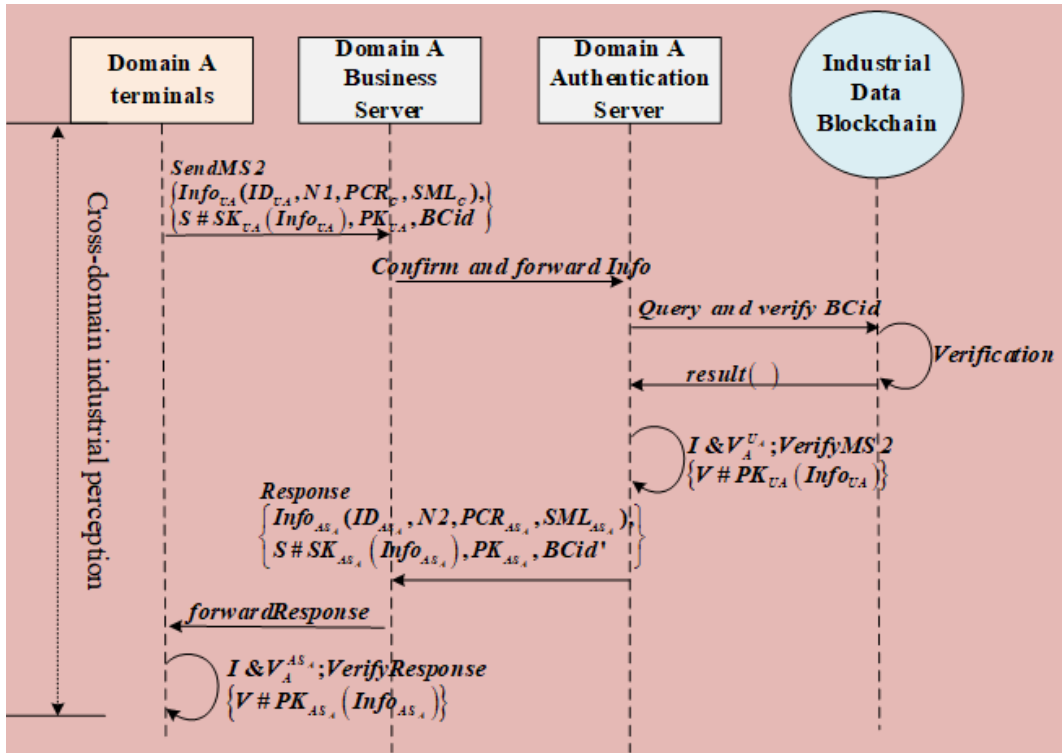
Domain A terminals

Domain A Business Server

Domain A Authentication Server

Industrial Data Blockchain

Cross-domain industrial perception

SendMS 2
$\left\{ \begin{matrix} Info_{UA}(ID_{UA}, N1, PCR_{C}, SML_{C}), \\ S \# SK_{UA}(Info_{UA}), PK_{UA}, BCid \end{matrix} \right\}$

Confirm and forward Info

Query and verify BCid

Verification

result( )

$I \& V_{A}^{U_A}$; VerifyMS 2
$\{V \# PK_{UA}(Info_{UA})\}$

Response
$\left\{ \begin{matrix} Info_{AS_A}(ID_{AS_A}, N2, PCR_{AS_A}, SML_{AS_A}), \\ S \# SK_{AS_A}(Info_{AS_A}), PK_{AS_A}, BCid' \end{matrix} \right\}$

forwardResponse

$I \& V_{A}^{AS_A}$; VerifyResponse
$\{V \# PK_{AS_A}(Info_{AS_A})\}$